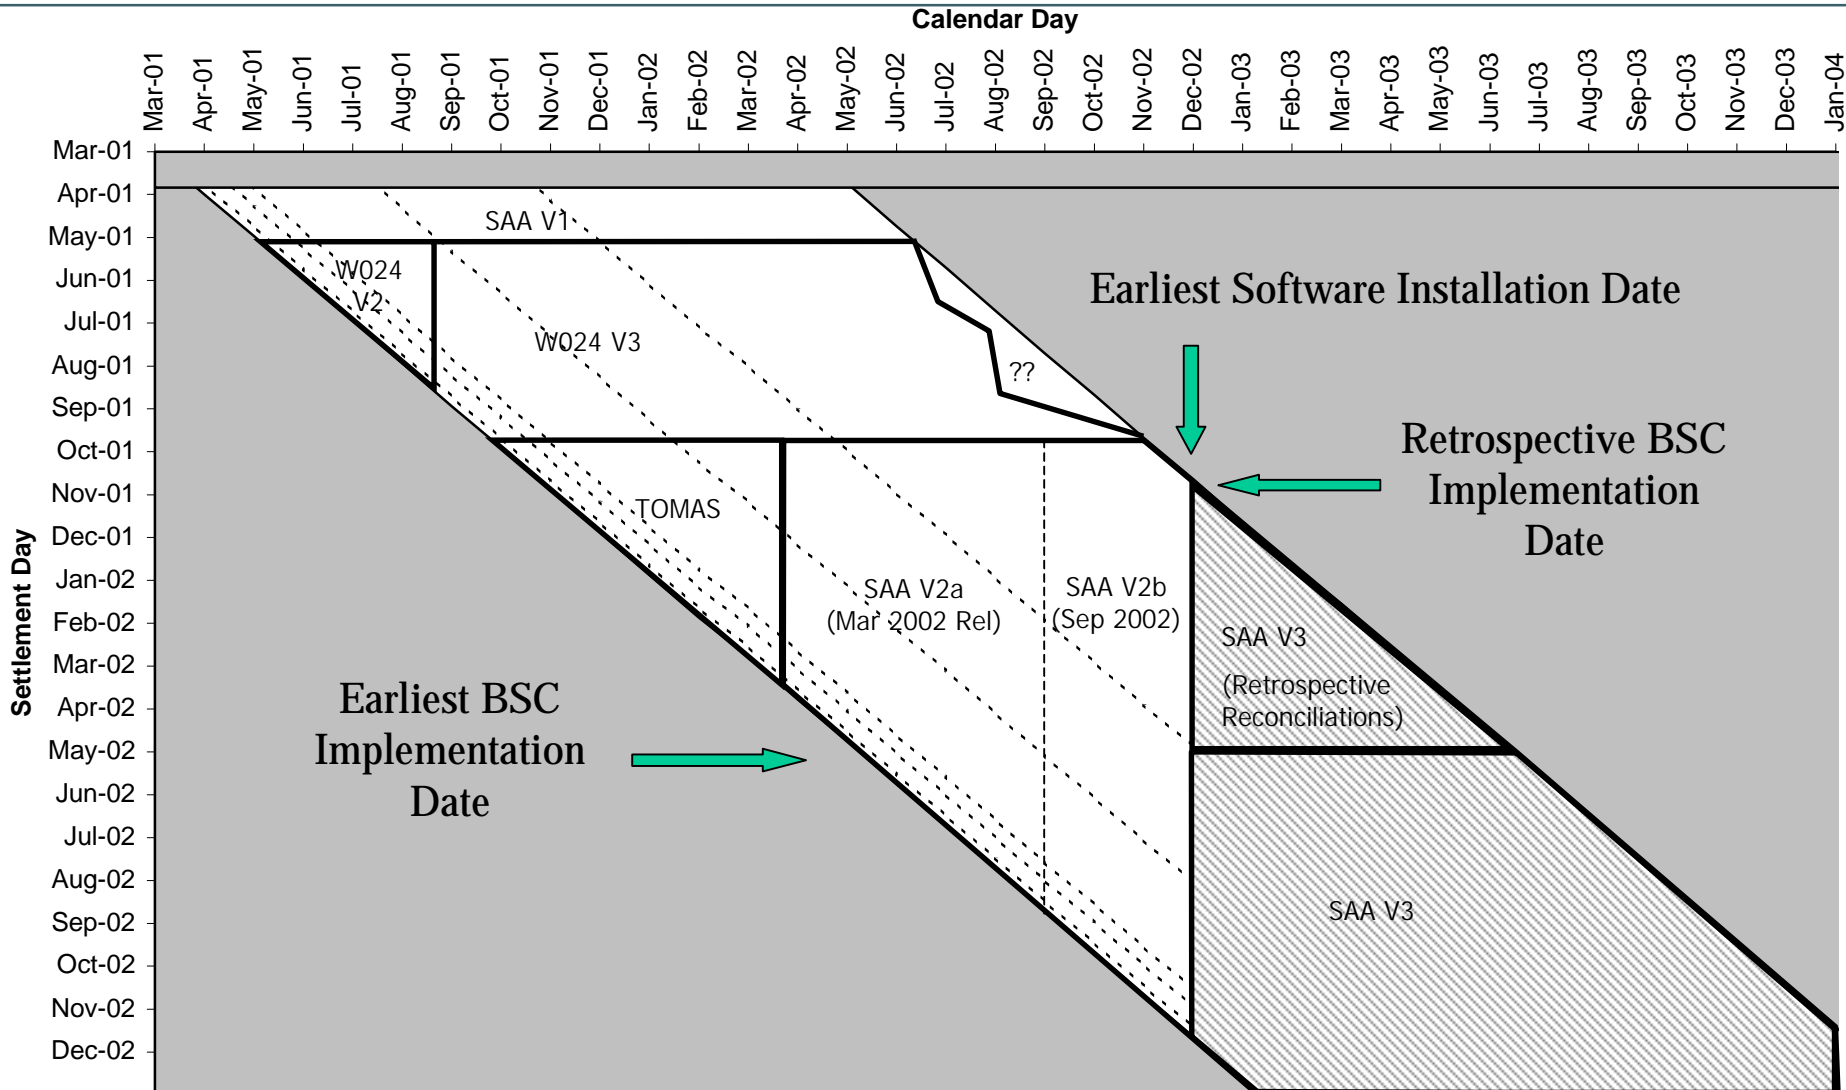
Calendar Day

Mar-01 Apr-01 May-01 Jun-01 Jul-01 Aug-01 Sep-01 Oct-01 Nov-01 Dec-01 Jan-02 Feb-02 Mar-02 Apr-02 May-02 Jun-02 Jul-02 Aug-02 Sep-02 Oct-02 Nov-02 Dec-02 Jan-03 Feb-03 Mar-03 Apr-03 May-03 Jun-03 Jul-03 Aug-03 Sep-03 Oct-03 Nov-03 Dec-03 Jan-04

Settlement Day

Mar-01 Apr-01 May-01 Jun-01 Jul-01 Aug-01 Sep-01 Oct-01 Nov-01 Dec-01 Jan-02 Feb-02 Mar-02 Apr-02 May-02 Jun-02 Jul-02 Aug-02 Sep-02 Oct-02 Nov-02 Dec-02

SAA V1

W024 V2

W024 V3

??

Earliest Software Installation Date

Retrospective BSC Implementation Date

TOMAS

SAA V2a (Mar 2002 Rel)

SAA V2b (Sep 2002)

SAA V3

(Retrospective Reconciliations)

Earliest BSC Implementation Date

SAA V3